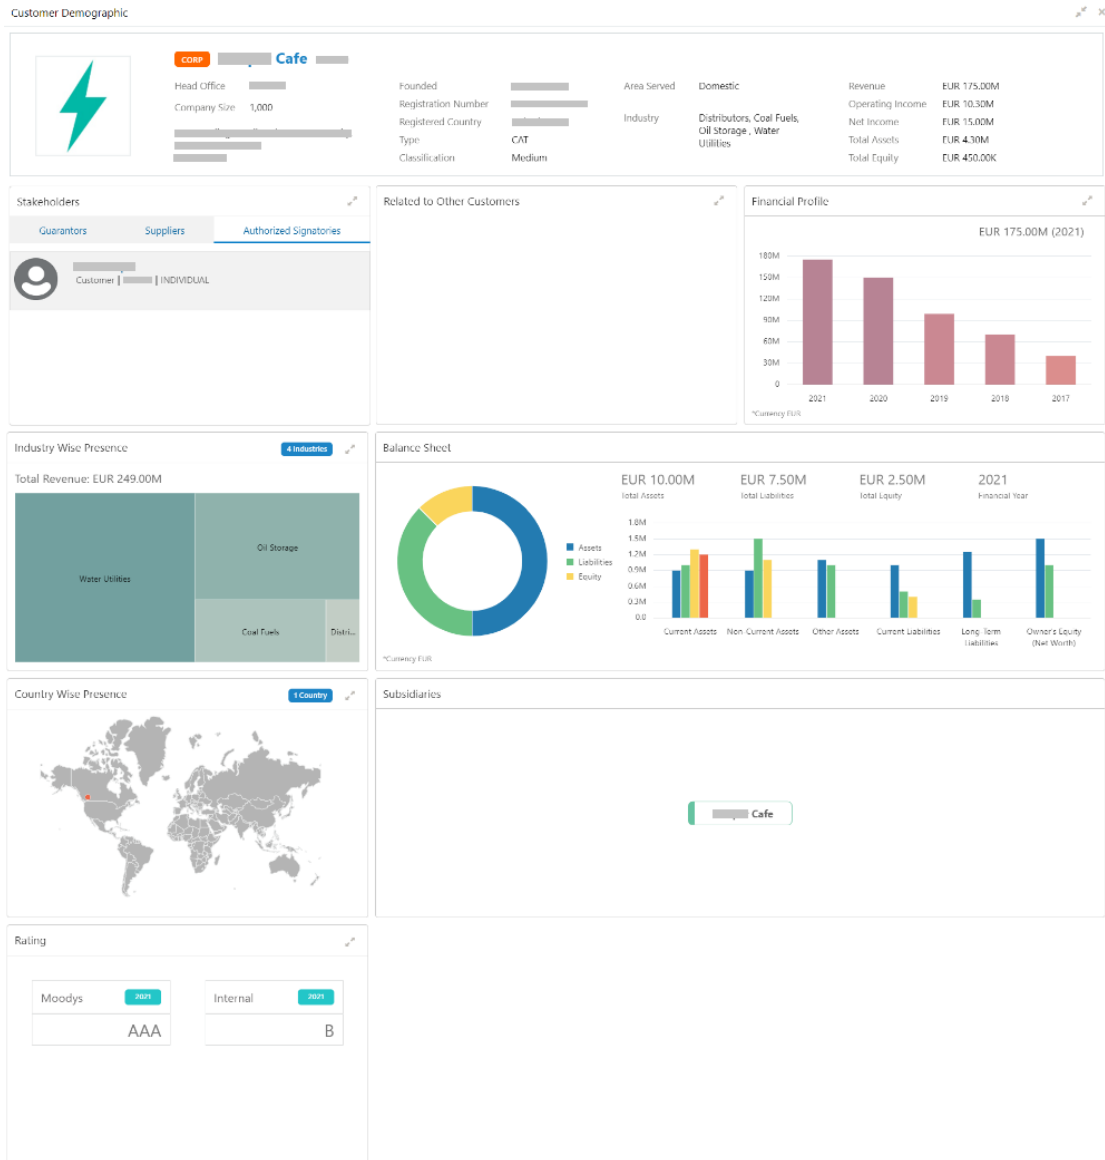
Customer Demographic

CORP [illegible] Cafe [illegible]

Head Office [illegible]
Company Size 1,000
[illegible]
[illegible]
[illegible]

Founded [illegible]
Registration Number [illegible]
Registered Country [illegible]
Type CAT
Classification Medium

Area Served Domestic
Industry Distributors, Coal Fuels, Oil Storage , Water Utilities

Revenue EUR 175.00M
Operating Income EUR 10.30M
Net Income EUR 15.00M
Total Assets EUR 4.30M
Total Equity EUR 450.00K

Stakeholders

Guarantors Suppliers Authorized Signatories

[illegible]
Customer | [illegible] | INDIVIDUAL

Related to Other Customers

Financial Profile

EUR 175.00M (2021)

180M
150M
120M
90M
60M
30M
0
2021 2020 2019 2018 2017
*Currency EUR

Industry Wise Presence 4 Industries

Total Revenue: EUR 249.00M

Water Utilities
Oil Storage
Coal Fuels
Distri...

Balance Sheet

EUR 10.00M Total Assets
EUR 7.50M Total Liabilities
EUR 2.50M Total Equity
2021 Financial Year

Assets
Liabilities
Equity

1.8M
1.5M
1.2M
0.9M
0.6M
0.3M
0.0
Current Assets Non Current Assets Other Assets Current Liabilities Long Term Liabilities Owner's Equity (Net Worth)

*Currency EUR

Country Wise Presence 1 Country

Subsidiaries

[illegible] Cafe

Rating

Moodys 2021
AAA

Internal 2021
B